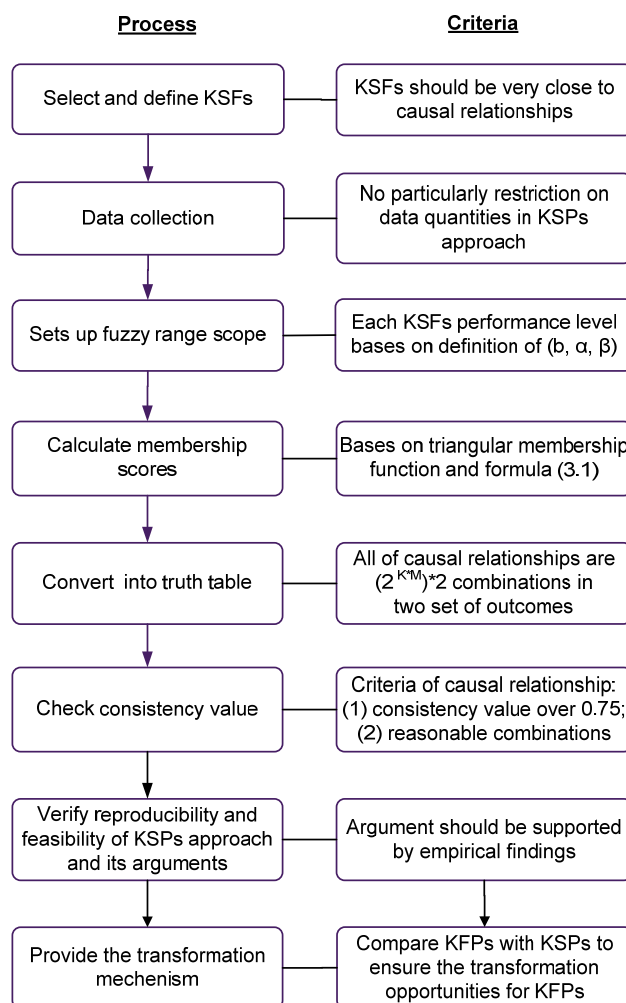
Process

Criteria

Select and define KSFs

KSFs should be very close to causal relationships

Data collection

No particularly restriction on data quantities in KSPs approach

Sets up fuzzy range scope

Each KSFs performance level bases on definition of (b, α, β)

Calculate membership scores

Bases on triangular membership function and formula (3.1)

Convert into truth table

All of causal relationships are $(2^{K*M})*2$ combinations in two set of outcomes

Check consistency value

Criteria of causal relationship: (1) consistency value over 0.75; (2) reasonable combinations

Verify reproducibility and feasibility of KSPs approach and its arguments

Argument should be supported by empirical findings

Provide the transformation mechenism

Compare KFPs with KSPs to ensure the transformation opportunities for KFPs